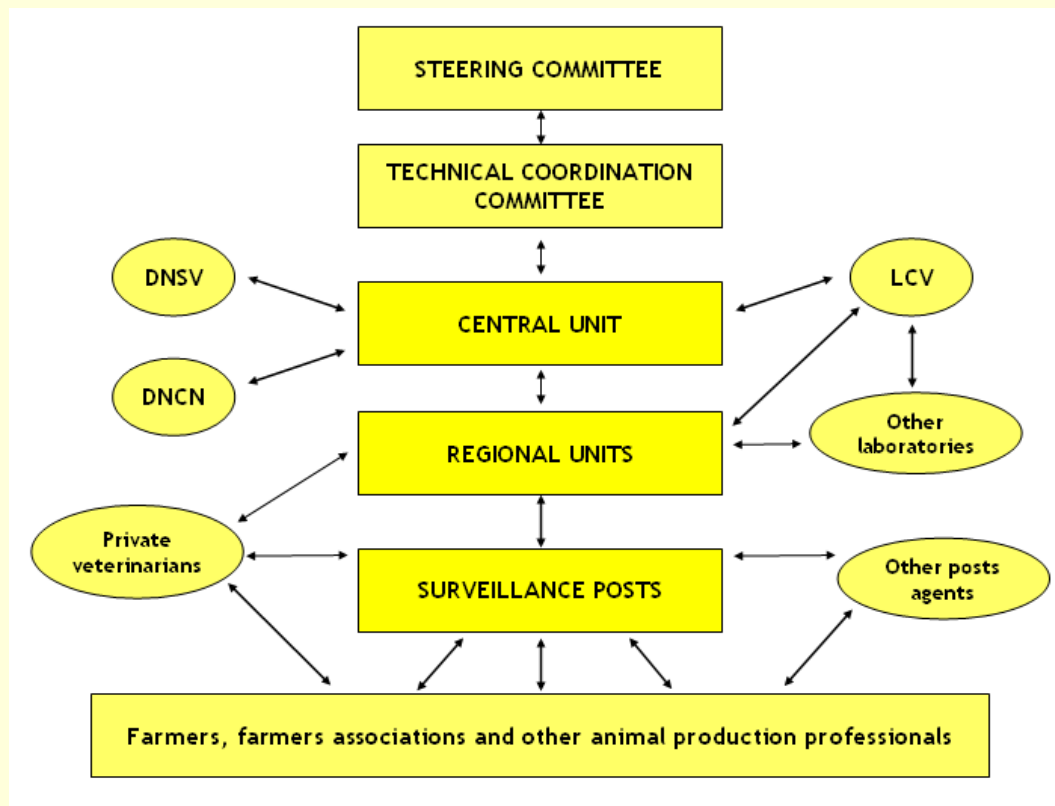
STEERING COMMITTEE

TECHNICAL COORDINATION COMMITTEE

DNSV

LCV

CENTRAL UNIT

DNCN

Other laboratories

REGIONAL UNITS

Private veterinarians

SURVEILLANCE POSTS

Other posts agents

Farmers, farmers associations and other animal production professionals